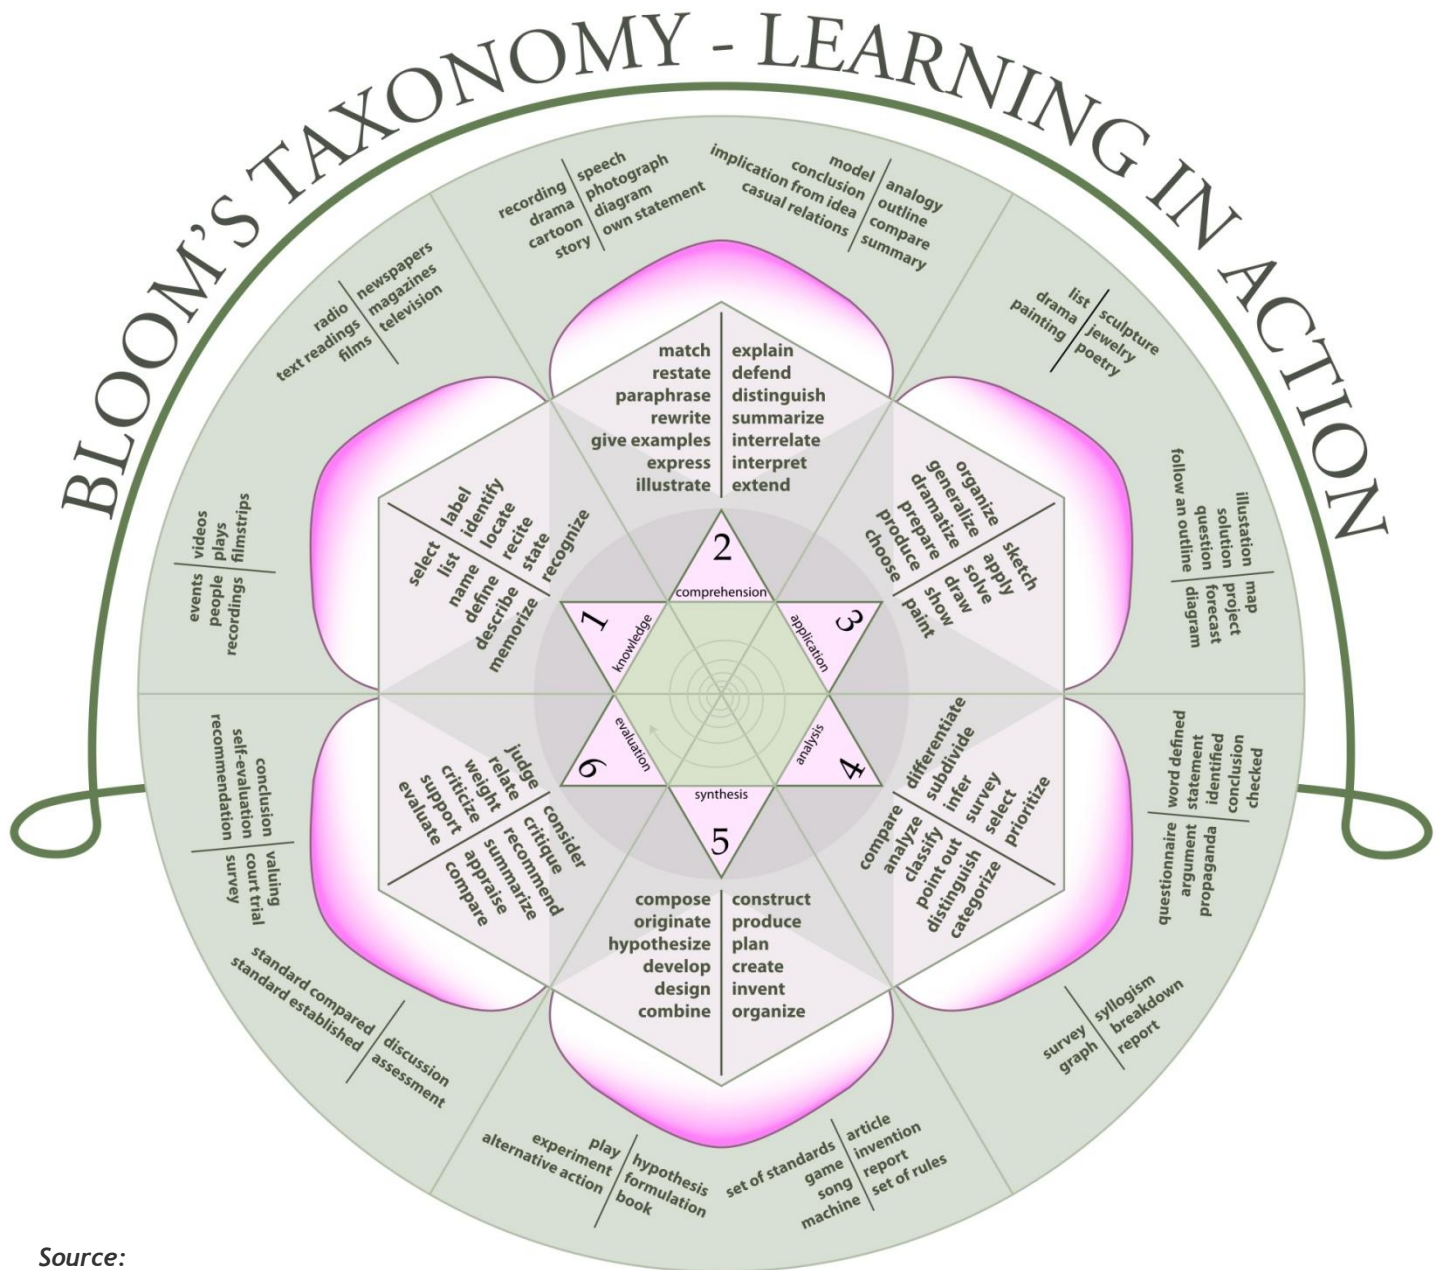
BLOOM'S TAXONOMY - LEARNING IN ACTION

recording
drama
cartoon
story

speech
photograph
diagram
own statement

model
conclusion
implication from idea
casual relations

analogy
outline
compare
summary

radio
text readings
films

newspapers
magazines
television

list
drama
painting

sculpture
jewelry
poetry

events
people
recordings

videos
plays
filmstrips

follow an outline
question
solution
illustation

map
project
forecast
diagram

conclusion
self-evaluation
recommendation

valuing
court trial
survey

word defined
statement
identified
conclusion
checked

questionnaire
argument
propaganda

standard compared
standard established

discussion
assessment

syllogism
breakdown
report

survey
graph

play
experiment
alternative action

hypothesis
formulation
book

set of standards
game
song
machine

article
invention
report
set of rules

match
restate
paraphrase
rewrite
give examples
express
illustrate

explain
defend
distinguish
summarize
interrelate
interpret
extend

label
identify
locate
recite
state
recognize

select
list
name
define
describe
memorize

organize
generalize
dramatize
prepare
produce
choose

sketch
apply
solve
draw
show
paint

judge
relate
weight
criticize
support
evaluate

consider
critique
recommend
summarize
appraise
compare

differentiate
subdivide
infer
survey
select
prioritize

compare
analyze
classify
point out
distinguish
categorize

compose
originate
hypothesize
develop
design
combine

construct
produce
plan
create
invent
organize

2
comprehension

1
knowledge

3
application

4
analysis

5
synthesis

6
evaluation

Source: